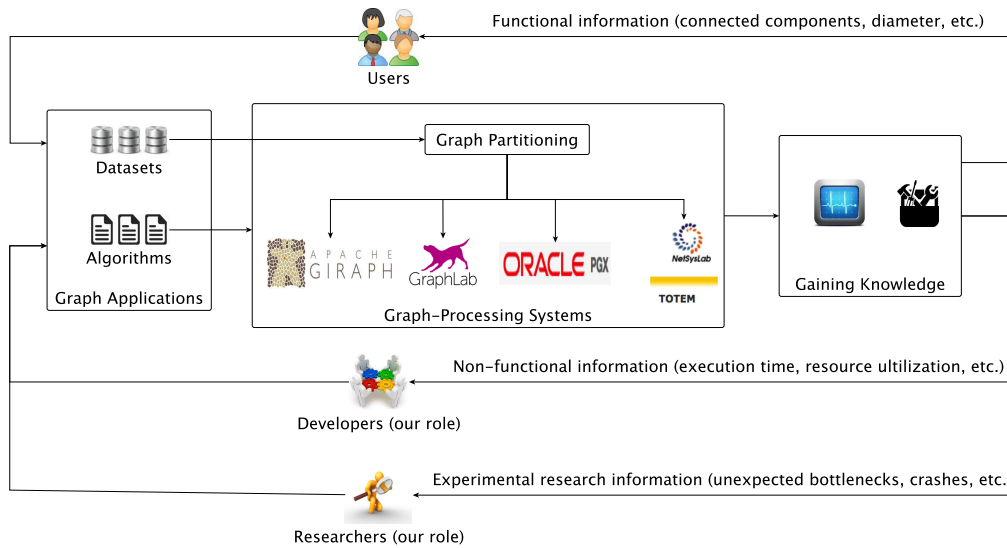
Functional information (connected components, diameter, etc.)

Users

Datasets

Algorithms

Graph Applications

Graph Partitioning

APACHE GIRAPH

GraphLab

ORACLE PGX

NetSysLab

TOTEM

Graph-Processing Systems

Gaining Knowledge

Non-functional information (execution time, resource ultilization, etc.)

Developers (our role)

Experimental research information (unexpected bottlenecks, crashes, etc.

Researchers (our role)